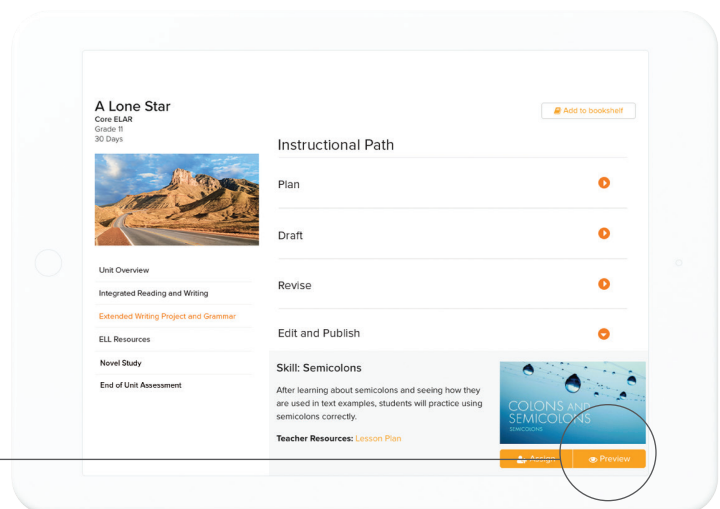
A Lone Star
Core ELAR
Grade 11
30 Days

Add to bookshelf

Instructional Path

Plan

Draft

Revise

Edit and Publish

Unit Overview

Integrated Reading and Writing

Extended Writing Project and Grammar

ELL Resources

Novel Study

End of Unit Assessment

Skill: Semicolons

After learning about semicolons and seeing how they are used in text examples, students will practice using semicolons correctly.

Teacher Resources: Lesson Plan

COLONS AND SEMICOLONS
SEMICOLONS

Assign

Preview